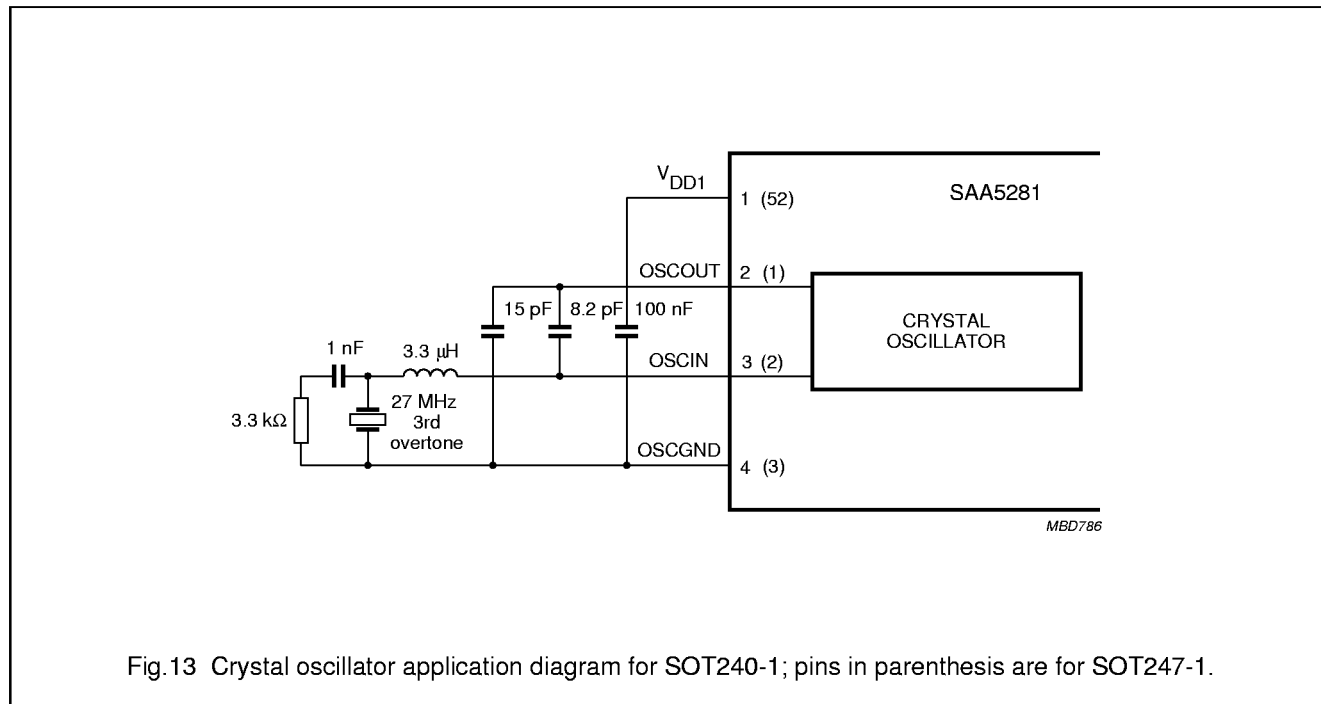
$V_{DD1}$
1 (52)
SAA5281
OSCOUT
2 (1)
15 pF
8.2 pF
100 nF
CRYSTAL OSCILLATOR
1 nF
3.3 μH
OSCIN
3 (2)
3.3 kΩ
27 MHz 3rd overtone
OSCGND
4 (3)
MBD786

Fig.13 Crystal oscillator application diagram for SOT240-1; pins in parenthesis are for SOT247-1.